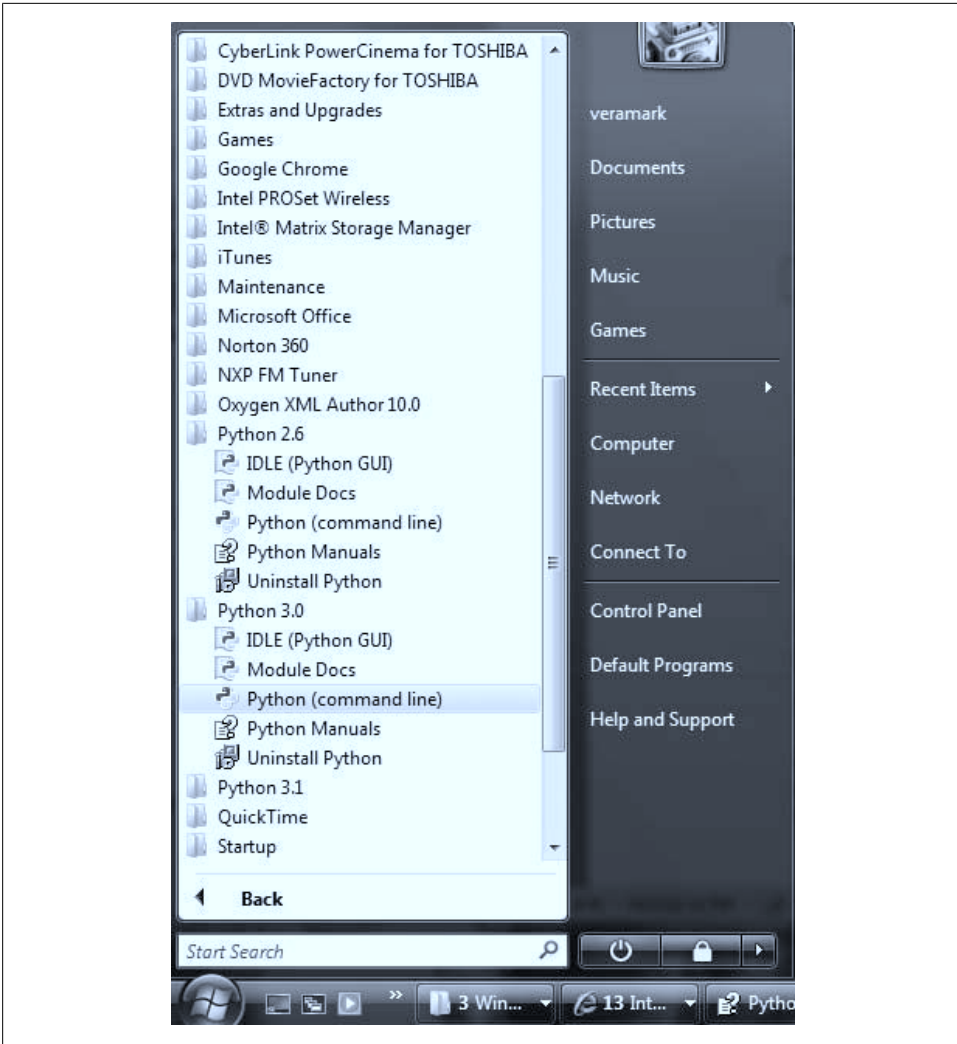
CyberLink PowerCinema for TOSHIBA
DVD MovieFactory for TOSHIBA
Extras and Upgrades
Games
Google Chrome
Intel PROSet Wireless
Intel® Matrix Storage Manager
iTunes
Maintenance
Microsoft Office
Norton 360
NXP FM Tuner
Oxygen XML Author 10.0
Python 2.6
IDLE (Python GUI)
Module Docs
Python (command line)
Python Manuals
Uninstall Python
Python 3.0
IDLE (Python GUI)
Module Docs
Python (command line)
Python Manuals
Uninstall Python
Python 3.1
QuickTime
Startup

Back

Start Search

veramark
Documents
Pictures
Music
Games
Recent Items
Computer
Network
Connect To
Control Panel
Default Programs
Help and Support

3 Win...
13 Int...
Pytho